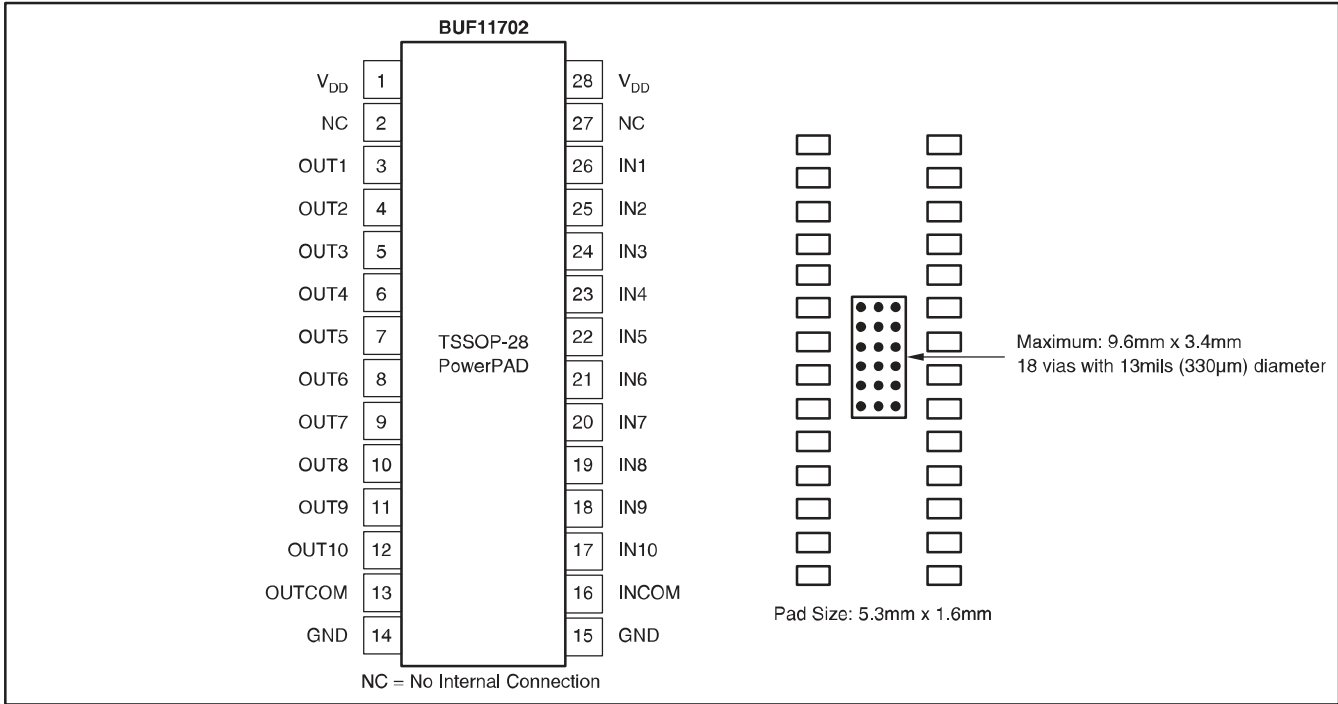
BUF11702

| | | | |
|---|---|---|---|
| $V_{DD}$ | 1 | 28 | $V_{DD}$ |
| NC | 2 | 27 | NC |
| OUT1 | 3 | 26 | IN1 |
| OUT2 | 4 | 25 | IN2 |
| OUT3 | 5 | 24 | IN3 |
| OUT4 | 6 | 23 | IN4 |
| OUT5 | 7 | 22 | IN5 |
| OUT6 | 8 | 21 | IN6 |
| OUT7 | 9 | 20 | IN7 |
| OUT8 | 10 | 19 | IN8 |
| OUT9 | 11 | 18 | IN9 |
| OUT10 | 12 | 17 | IN10 |
| OUTCOM | 13 | 16 | INCOM |
| GND | 14 | 15 | GND |

TSSOP-28
PowerPAD

NC = No Internal Connection

Maximum: 9.6mm x 3.4mm
18 vias with 13mils (330μm) diameter

Pad Size: 5.3mm x 1.6mm